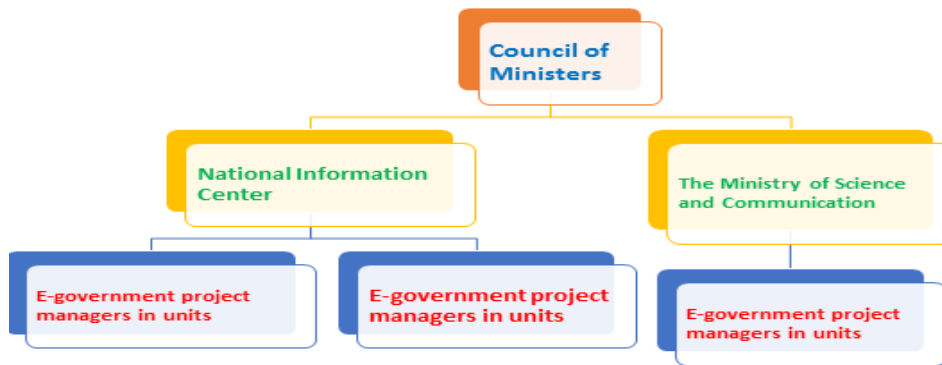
Council of Ministers

National Information Center

The Ministry of Science and Communication

E-government project managers in units

E-government project managers in units

E-government project managers in units